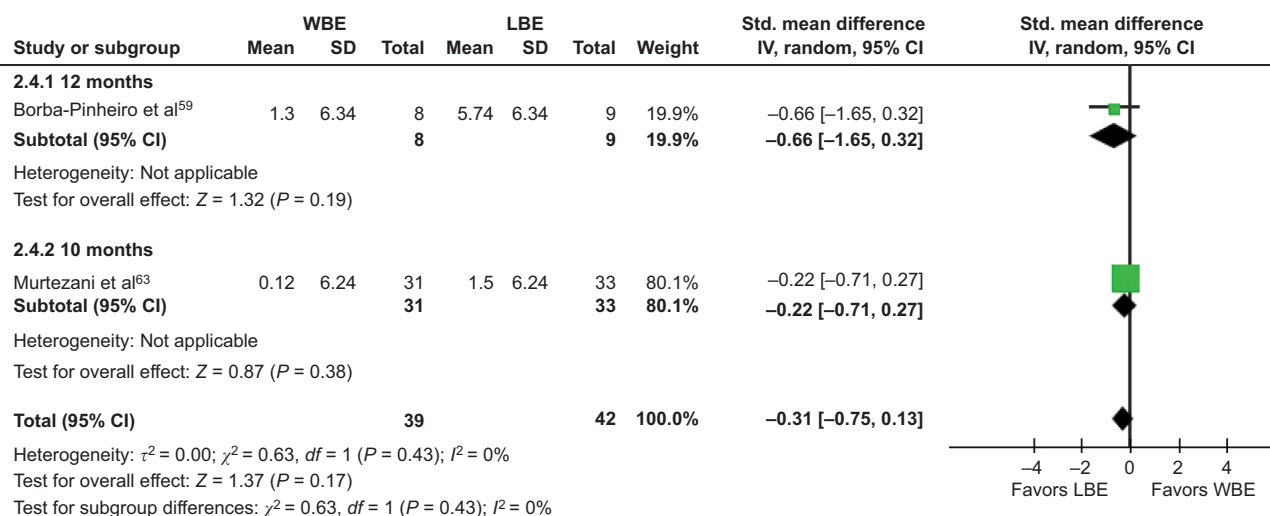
| Study or subgroup | WBE Mean | WBE SD | WBE Total | LBE Mean | LBE SD | LBE Total | Weight | Std. mean difference IV, random, 95% CI |
|---|---|---|---|---|---|---|---|---|
| **2.4.1 12 months** | | | | | | | | |
| Borba-Pinheiro et al$^{59}$ | 1.3 | 6.34 | 8 | 5.74 | 6.34 | 9 | 19.9% | –0.66 [–1.65, 0.32] |
| **Subtotal (95% CI)** | | | **8** | | | **9** | **19.9%** | **–0.66 [–1.65, 0.32]** |
| Heterogeneity: Not applicable | | | | | | | | |
| Test for overall effect: $Z$ = 1.32 ($P$ = 0.19) | | | | | | | | |
| **2.4.2 10 months** | | | | | | | | |
| Murtezani et al$^{63}$ | 0.12 | 6.24 | 31 | 1.5 | 6.24 | 33 | 80.1% | –0.22 [–0.71, 0.27] |
| **Subtotal (95% CI)** | | | **31** | | | **33** | **80.1%** | **–0.22 [–0.71, 0.27]** |
| Heterogeneity: Not applicable | | | | | | | | |
| Test for overall effect: $Z$ = 0.87 ($P$ = 0.38) | | | | | | | | |
| **Total (95% CI)** | | | **39** | | | **42** | **100.0%** | **–0.31 [–0.75, 0.13]** |

Heterogeneity: $\tau^2 = 0.00$; $\chi^2 = 0.63$, $df = 1$ ($P$ = 0.43); $I^2 = 0\%$
Test for overall effect: $Z$ = 1.37 ($P$ = 0.17)
Test for subgroup differences: $\chi^2 = 0.63$, $df = 1$ ($P$ = 0.43); $I^2 = 0\%$

Std. mean difference
IV, random, 95% CI

–4 –2 0 2 4
Favors LBE Favors WBE